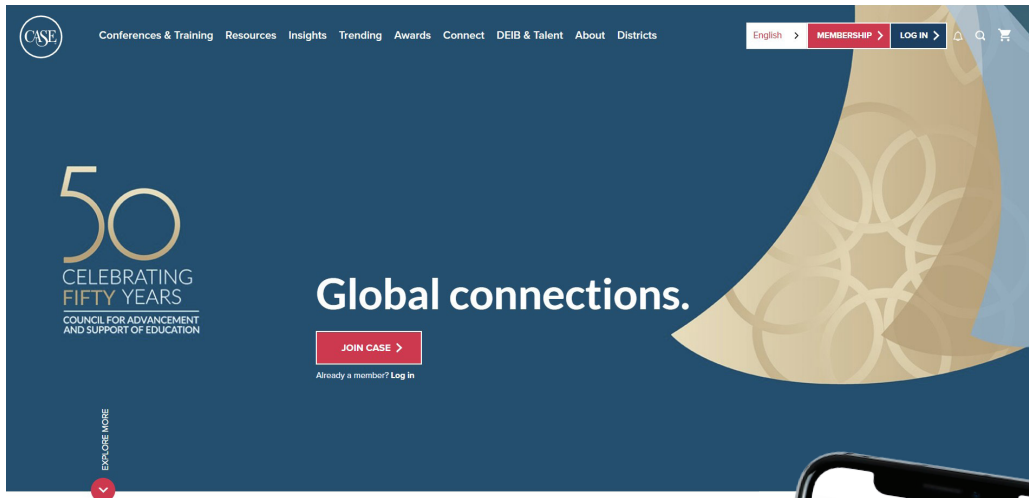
CASE

Conferences & Training Resources Insights Trending Awards Connect DEIB & Talent About Districts

English
MEMBERSHIP
LOG IN

50
CELEBRATING FIFTY YEARS
COUNCIL FOR ADVANCEMENT AND SUPPORT OF EDUCATION

Global connections.

JOIN CASE

Already a member? Log in

EXPLORE MORE